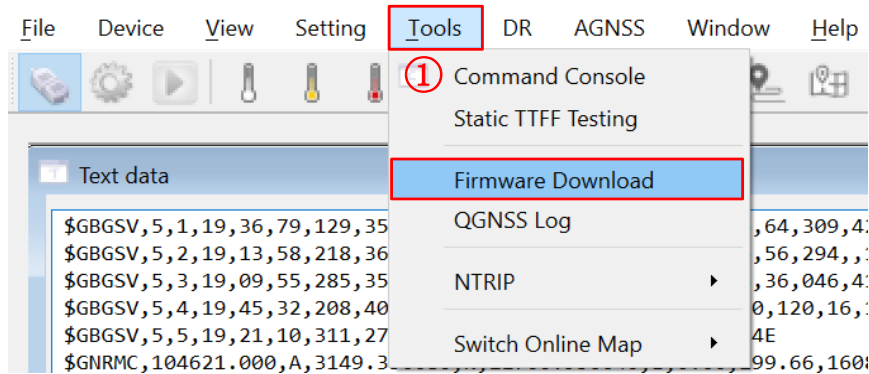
File Device View Setting Tools DR AGNSS Window Help

①

Command Console
Static TTFF Testing
Firmware Download
QGNSS Log
NTRIP
Switch Online Map

Text data

$GBGSV,5,1,19,36,79,129,35 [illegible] ,64,309,4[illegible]
$GBGSV,5,2,19,13,58,218,36 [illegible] ,56,294,,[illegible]
$GBGSV,5,3,19,09,55,285,35 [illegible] ,36,046,4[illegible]
$GBGSV,5,4,19,45,32,208,40 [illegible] 0,120,16,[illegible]
$GBGSV,5,5,19,21,10,311,27 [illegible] 4E
$GNRMC,104621.000,A,3149.3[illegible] 99.66,1608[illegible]